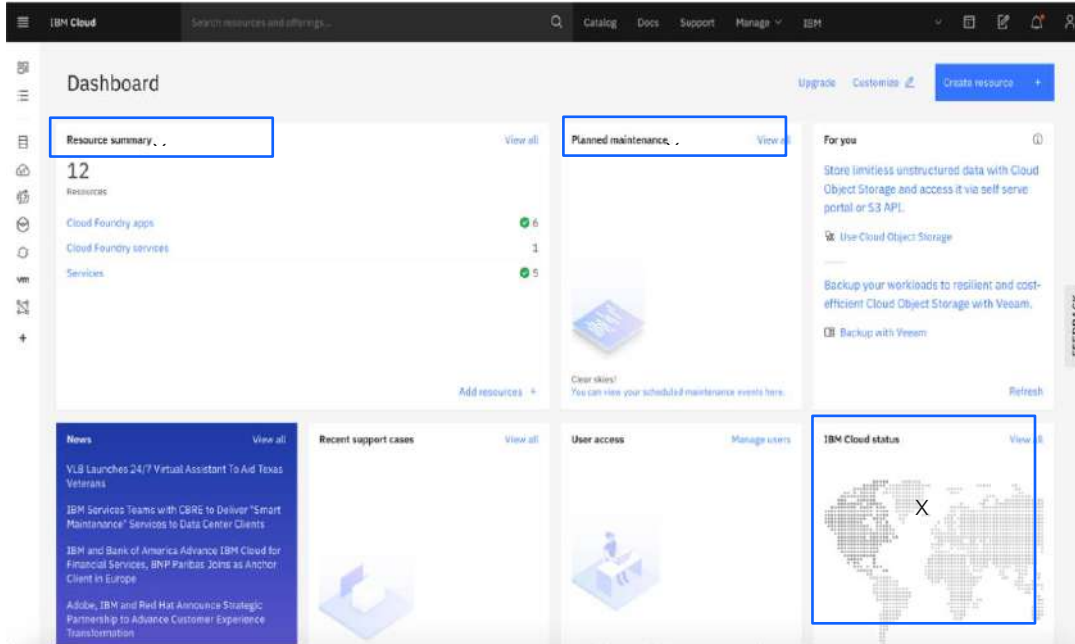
IBM Cloud
Search resources and offerings...
Catalog Docs Support Manage IBM

Dashboard

Upgrade Customize Create resource +

Resource summary
View all
12
Resources
Cloud Foundry apps 6
Cloud Foundry services 1
Services 5
Add resources +

Planned maintenance
View all
Clear skies!
You can view your scheduled maintenance events here.

For you
Store limitless unstructured data with Cloud Object Storage and access it via self serve portal or S3 API.
Use Cloud Object Storage
Backup your workloads to resilient and cost-efficient Cloud Object Storage with Veeam.
Backup with Veeam
Refresh

News
View all
VLB Launches 24/7 Virtual Assistant To Aid Texas Veterans
IBM Services Teams with CBRE to Deliver "Smart Maintenance" Services to Data Center Clients
IBM and Bank of America Advance IBM Cloud for Financial Services, BNP Paribas Joins as Anchor Client in Europe
Adobe, IBM and Red Hat Announce Strategic Partnership to Advance Customer Experience Transformation

Recent support cases
View all

User access
Manage users

IBM Cloud status
View all
X